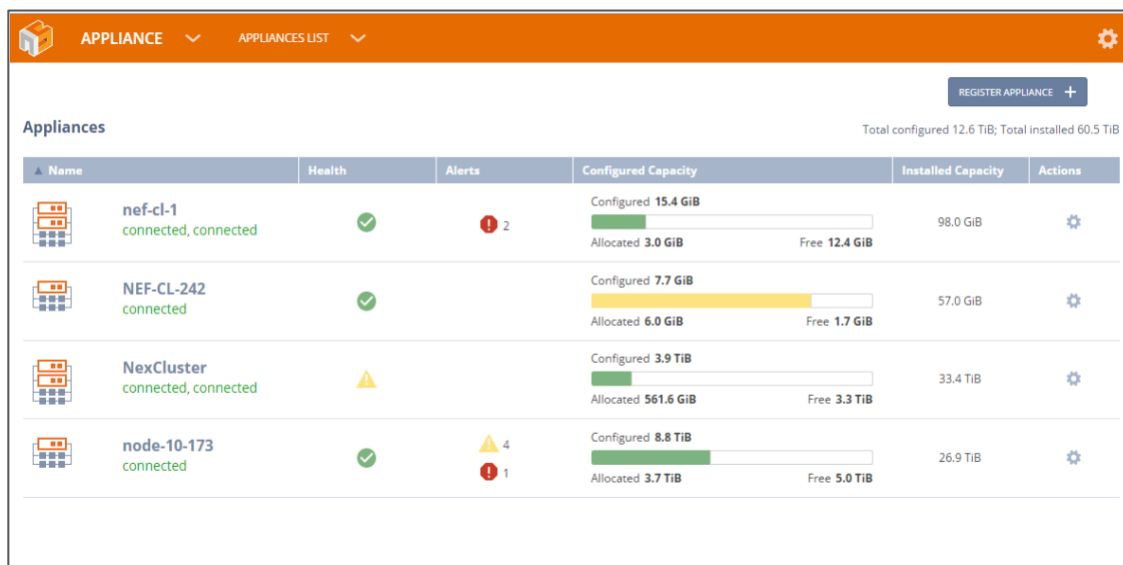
APPLIANCE APPLIANCES LIST

REGISTER APPLIANCE +

Appliances

Total configured 12.6 TiB; Total installed 60.5 TiB

| ▲ Name | Health | Alerts | Configured Capacity | Installed Capacity | Actions |
|---|---|---|---|---|---|
| nef-cl-1 connected, connected | | 2 | Configured 15.4 GiB Allocated 3.0 GiB Free 12.4 GiB | 98.0 GiB | |
| NEF-CL-242 connected | | | Configured 7.7 GiB Allocated 6.0 GiB Free 1.7 GiB | 57.0 GiB | |
| NexCluster connected, connected | | | Configured 3.9 TiB Allocated 561.6 GiB Free 3.3 TiB | 33.4 TiB | |
| node-10-173 connected | | 4 1 | Configured 8.8 TiB Allocated 3.7 TiB Free 5.0 TiB | 26.9 TiB | |